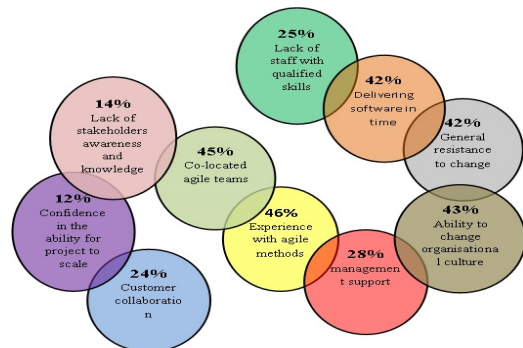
25%
Lack of staff with qualified skills

42%
Delivering software in time

42%
General resistance to change

14%
Lack of stakeholders awareness and knowledge

45%
Co-located agile teams

43%
Ability to change organisationa l culture

12%
Confidence in the ability for project to scale

46%
Experience with agile methods

28%
managemen t support

24%
Customer collaboratio n